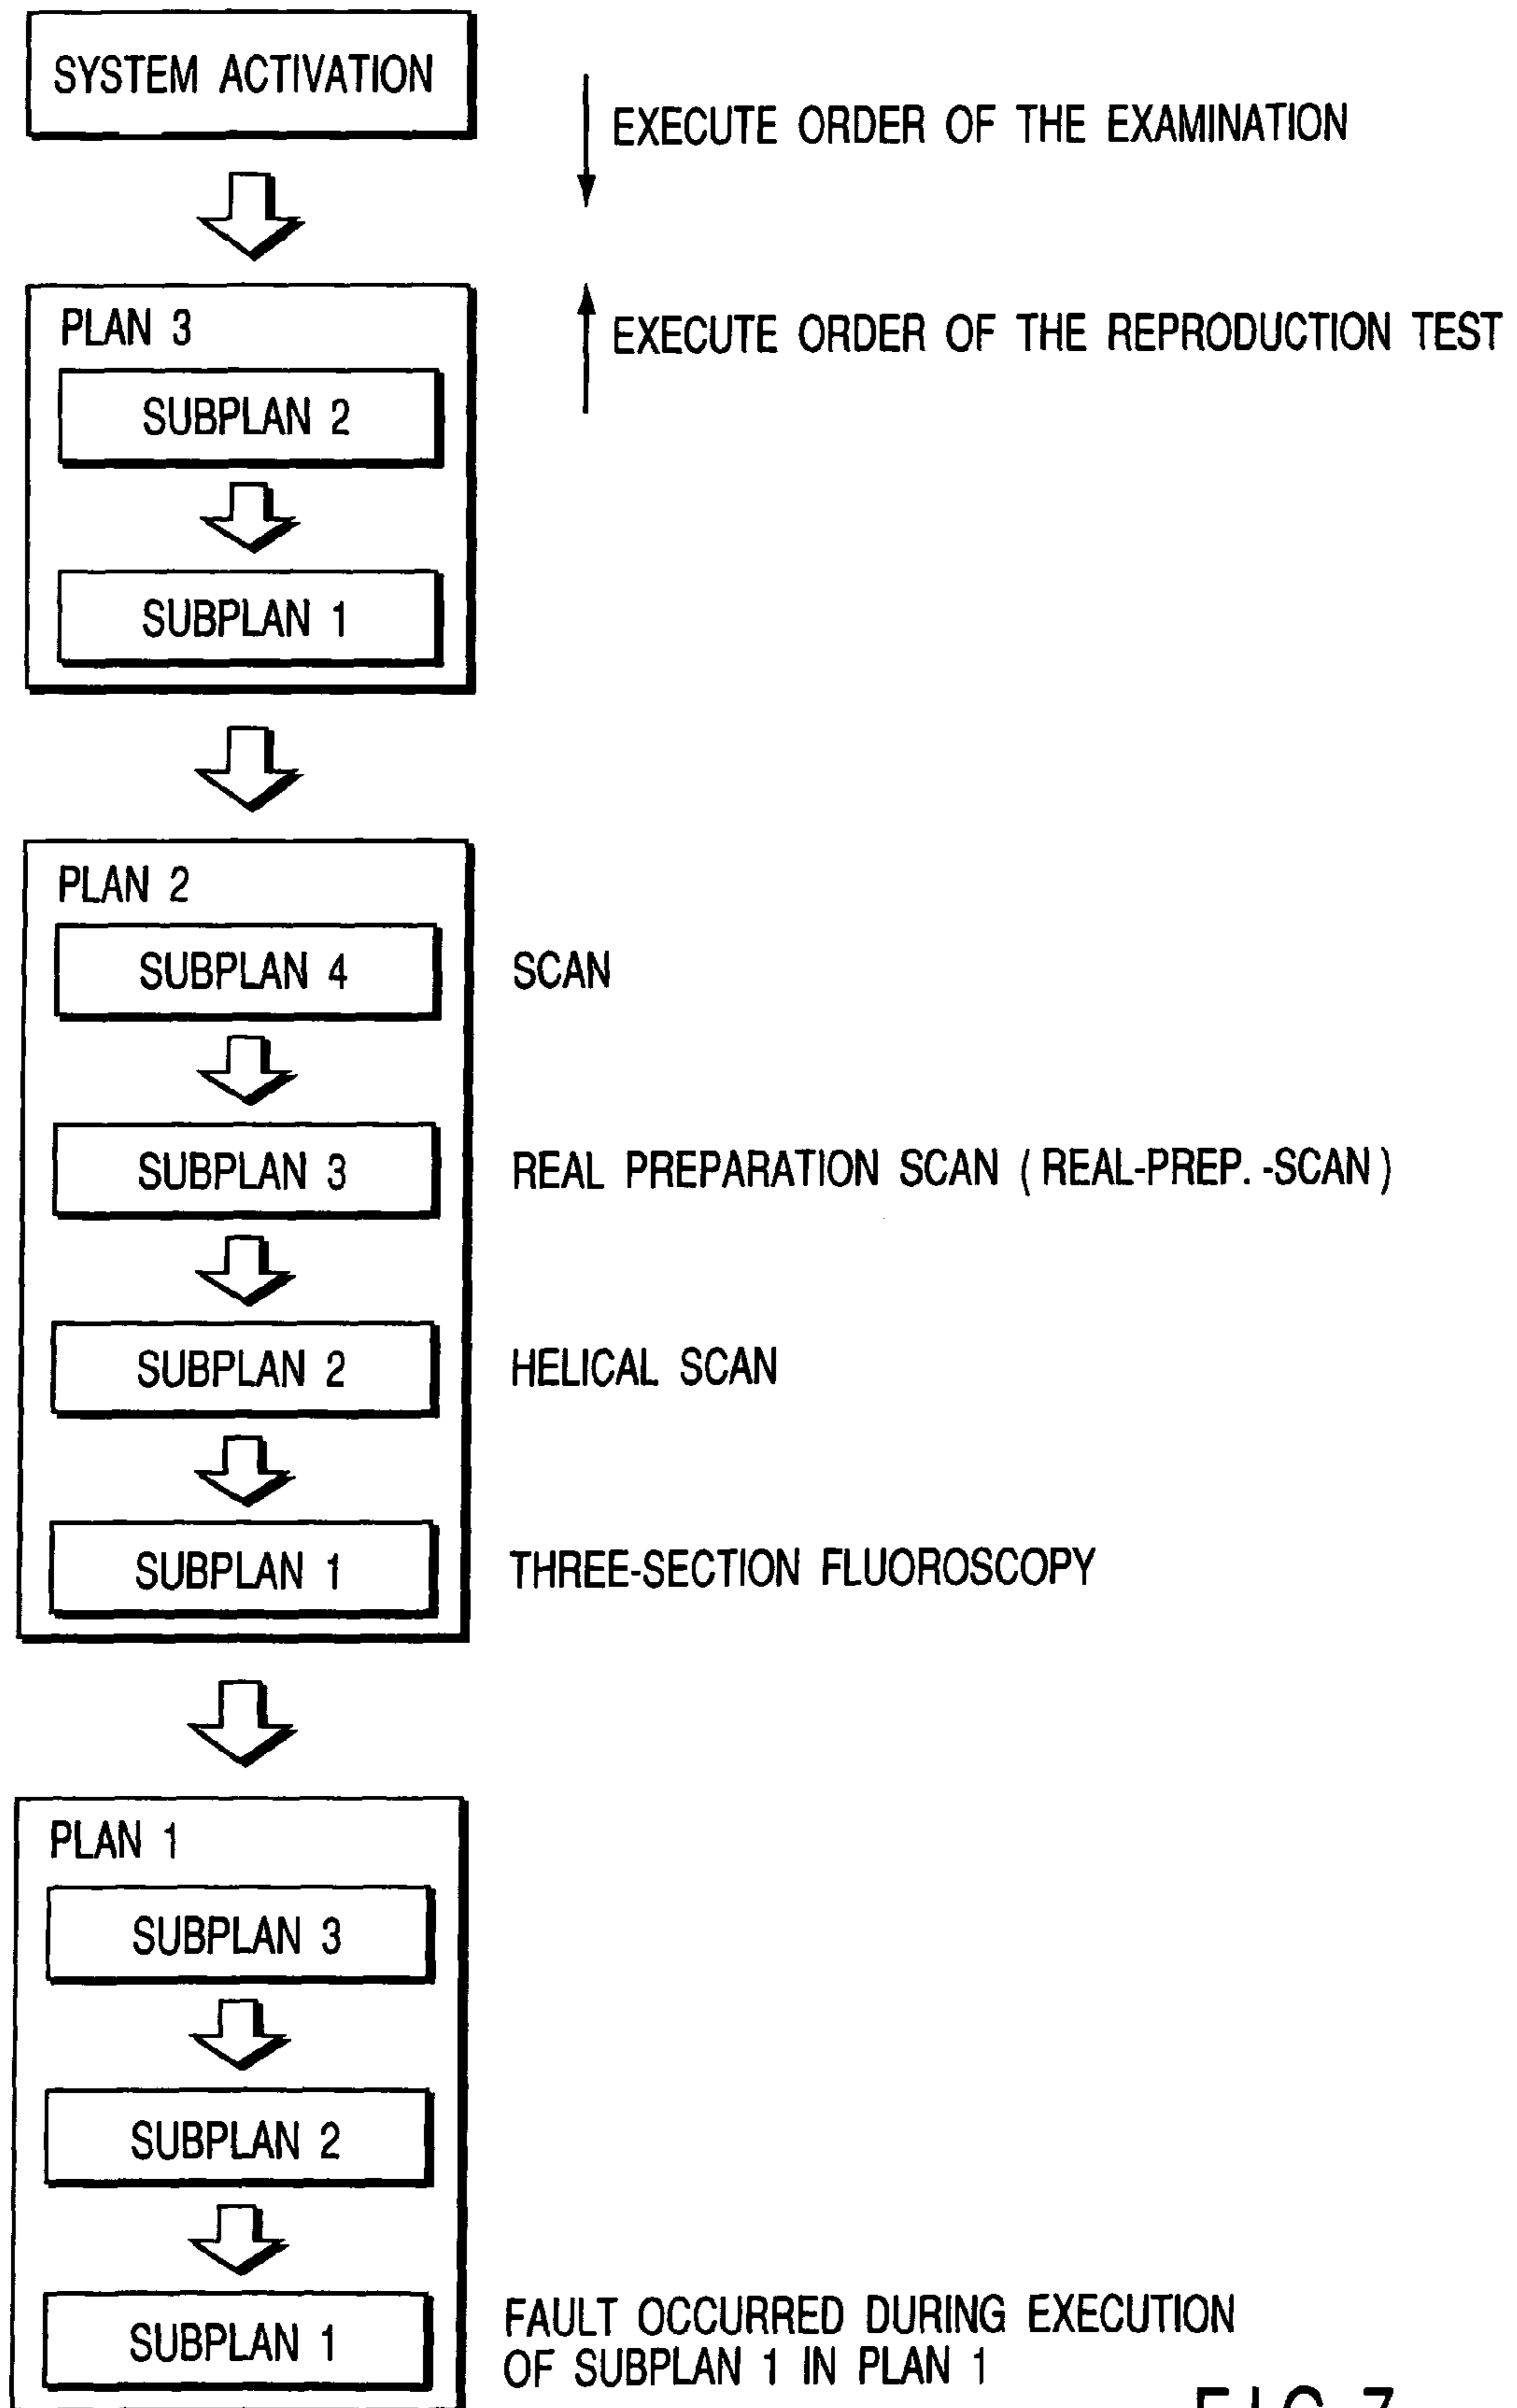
SYSTEM ACTIVATION

EXECUTE ORDER OF THE EXAMINATION

EXECUTE ORDER OF THE REPRODUCTION TEST

PLAN 3

SUBPLAN 2

SUBPLAN 1

PLAN 2

SUBPLAN 4

SCAN

SUBPLAN 3

REAL PREPARATION SCAN ( REAL-PREP. -SCAN )

SUBPLAN 2

HELICAL SCAN

SUBPLAN 1

THREE-SECTION FLUOROSCOPY

PLAN 1

SUBPLAN 3

SUBPLAN 2

SUBPLAN 1

FAULT OCCURRED DURING EXECUTION OF SUBPLAN 1 IN PLAN 1

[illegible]